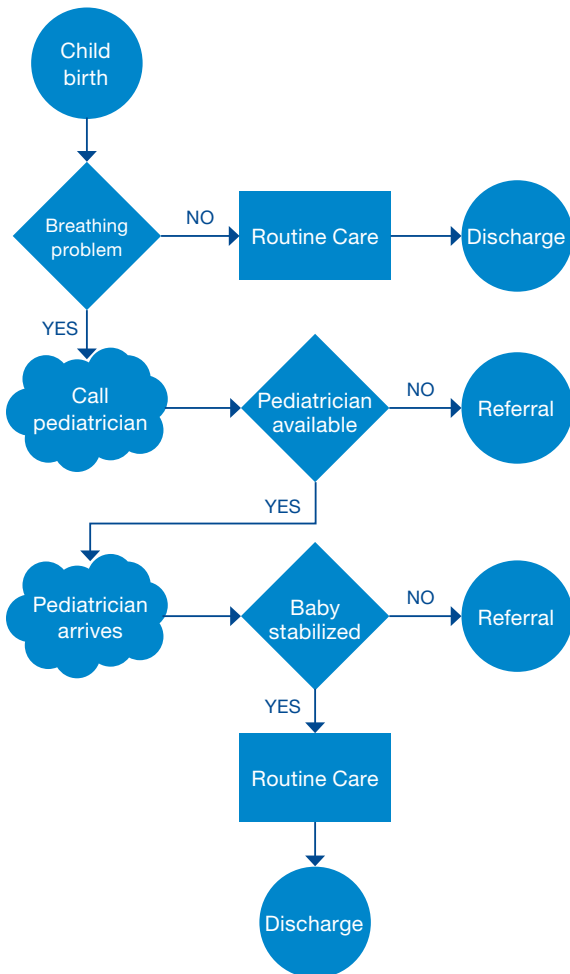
Child birth

Breathing problem

NO

Routine Care

Discharge

YES

Call pediatrician

Pediatrician available

NO

Referral

YES

Pediatrician arrives

Baby stabilized

NO

Referral

YES

Routine Care

Discharge